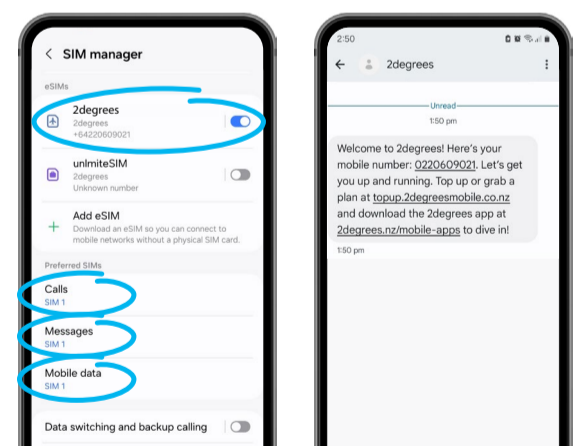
SIM manager

eSIMs

2degrees
2degrees
+64220609021

unlmiteSIM
2degrees
Unknown number

Add eSIM
Download an eSIM so you can connect to mobile networks without a physical SIM card.

Preferred SIMs

Calls
SIM 1

Messages
SIM 1

Mobile data
SIM 1

Data switching and backup calling

2:50

2degrees

Unread
1:50 pm

Welcome to 2degrees! Here's your mobile number: 0220609021. Let's get you up and running. Top up or grab a plan at topup.2degreesmobile.co.nz and download the 2degrees app at 2degrees.nz/mobile-apps to dive in!

1:50 pm